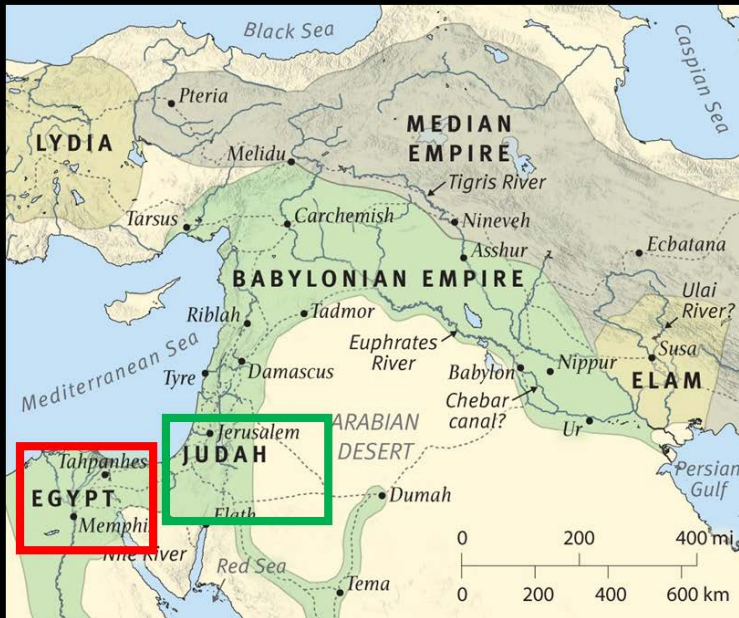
Black Sea

Caspian Sea

Pteria

LYDIA

MEDIAN EMPIRE

Melidu

Tigris River

Tarsus

Carchemish

Nineveh

Asshur

Ecbatana

BABYLONIAN EMPIRE

Ulai River?

Riblah

Tadmor

Mediterranean Sea

Euphrates River

Susa

Tyre

Damascus

Babylon

Nippur

ELAM

Chebar canal?

ARABIAN DESERT

Ur

Jerusalem

JUDAH

Persian Gulf

Tahpanhes

EGYPT

Memphi

Dumah

Elath

Nile River

Red Sea

Tema

0 200 400 mi

0 200 400 600 km